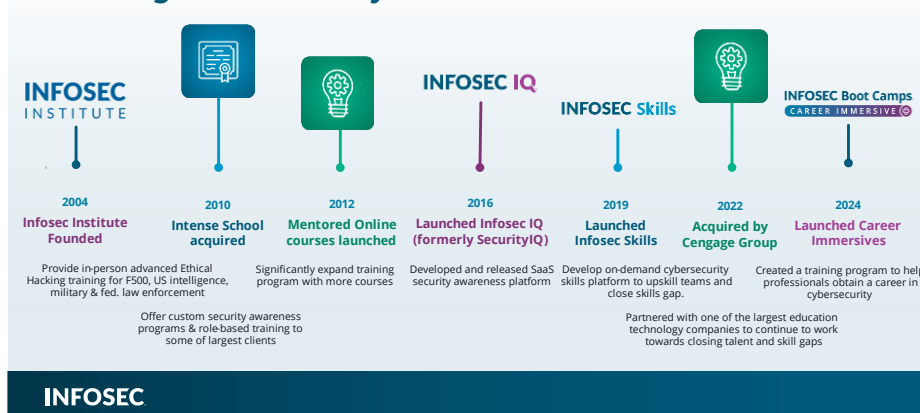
INFOSEC INSTITUTE

INFOSEC IQ

INFOSEC Skills

INFOSEC Boot Camps
CAREER IMMERSIVE

2004
Infosec Institute Founded
Provide in-person advanced Ethical Hacking training for F500, US intelligence, military & fed. law enforcement

2010
Intense School acquired
Offer custom security awareness programs & role-based training to some of largest clients

2012
Mentored Online courses launched
Significantly expand training program with more courses

2016
Launched Infosec IQ (formerly SecurityIQ)
Developed and released SaaS security awareness platform

2019
Launched Infosec Skills
Develop on-demand cybersecurity skills platform to upskill teams and close skills gap.

2022
Acquired by Cengage Group
Partnered with one of the largest education technology companies to continue to work towards closing talent and skill gaps

2024
Launched Career Immersives
Created a training program to help professionals obtain a career in cybersecurity

INFOSEC